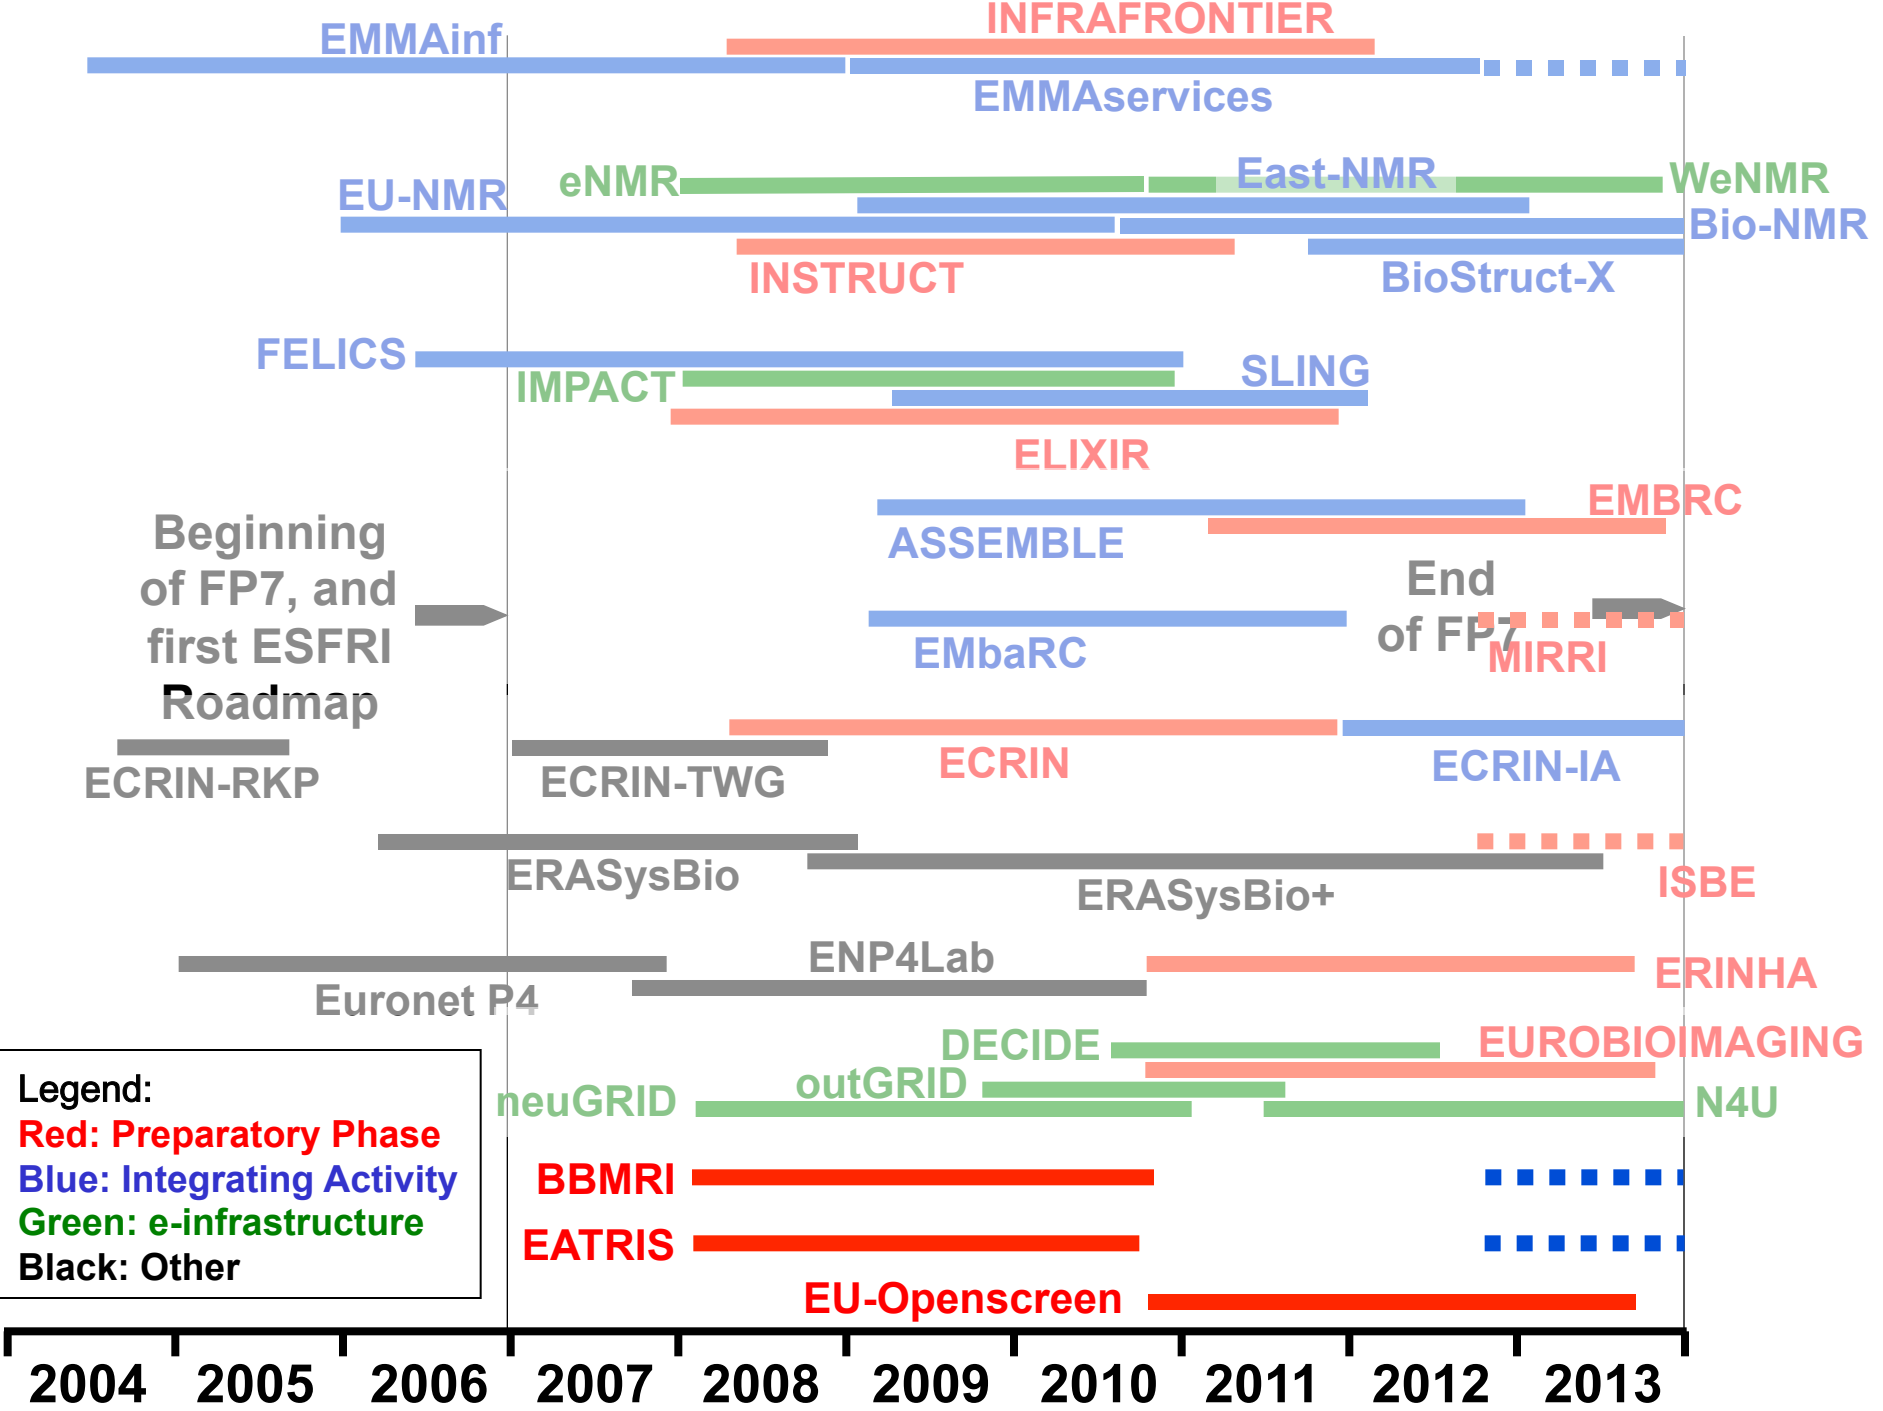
INFRAFRONTIER
EMMAinf
EMMAservices
eNMR
East-NMR
WeNMR
EU-NMR
Bio-NMR
INSTRUCT
BioStruct-X
FELICS
SLING
IMPACT
ELIXIR
EMBRC
ASSEMBLE
Beginning of FP7, and first ESFRI Roadmap
End of FP7
MIRRI
EMbaRC
ECRIN-RKP
ECRIN-TWG
ECRIN
ECRIN-IA
ERASysBio
ERASysBio+
ISBE
ENP4Lab
ERINHA
Euronet P4
DECIDE
EUROBIOIMAGING
outGRID
neuGRID
N4U
Legend:
Red: Preparatory Phase
Blue: Integrating Activity
Green: e-infrastructure
Black: Other
BBMRI
EATRIS
EU-Openscreen
2004 2005 2006 2007 2008 2009 2010 2011 2012 2013